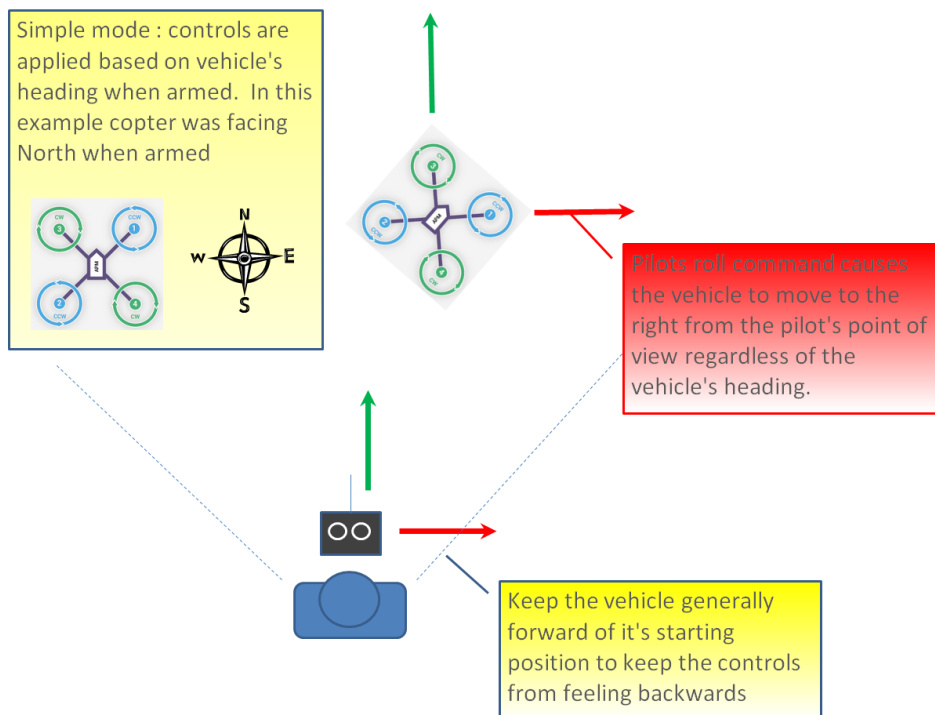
Simple mode : controls are applied based on vehicle's heading when armed. In this example copter was facing North when armed

CW
CCW
3
1
APM
2
4
CCW
CW

N
W
E
S

CW
CCW
3
1
APM
2
4
CCW
CW

Pilots roll command causes the vehicle to move to the right from the pilot's point of view regardless of the vehicle's heading.

Keep the vehicle generally forward of it's starting position to keep the controls from feeling backwards